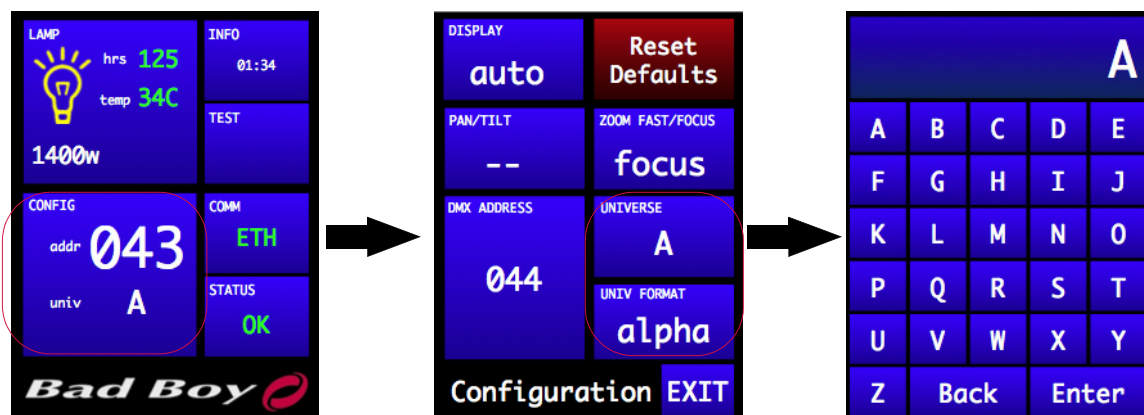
LAMP

hrs 125

temp 34C

1400w

INFO

01:34

TEST

CONFIG

addr 043

univ A

COMM

ETH

STATUS

OK

Bad Boy

DISPLAY

auto

Reset Defaults

PAN/TILT

--

ZOOM FAST/FOCUS

focus

DMX ADDRESS

044

UNIVERSE

A

UNIV FORMAT

alpha

Configuration

EXIT

A

| A | B | C | D | E |
|---|---|---|---|---|
| F | G | H | I | J |
| K | L | M | N | O |
| P | Q | R | S | T |
| U | V | W | X | Y |
| Z | Back | | Enter | |